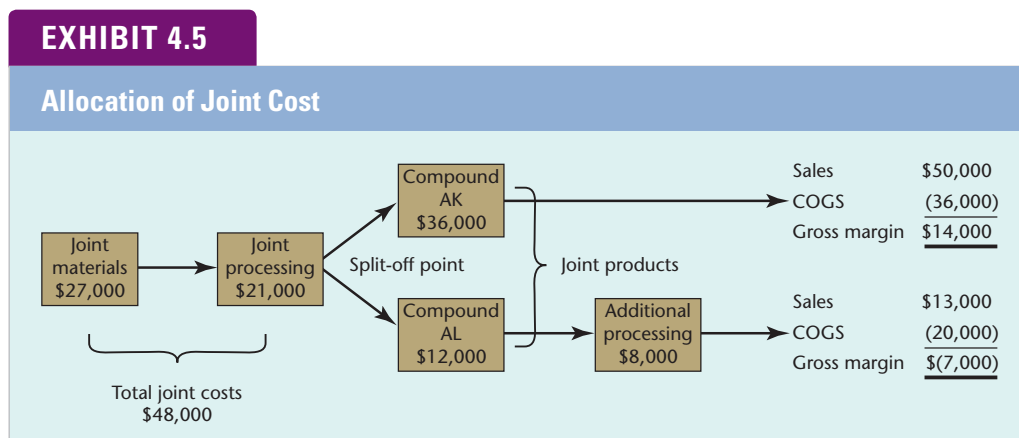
EXHIBIT 4.5

Allocation of Joint Cost

Joint materials $27,000

Joint processing $21,000

Split-off point

Compound AK $36,000

Compound AL $12,000

Joint products

Additional processing $8,000

| | |
|---|---|
| Sales | $50,000 |
| COGS | (36,000) |
| Gross margin | $14,000 |

| | |
|---|---|
| Sales | $13,000 |
| COGS | (20,000) |
| Gross margin | $(7,000) |

Total joint costs $48,000